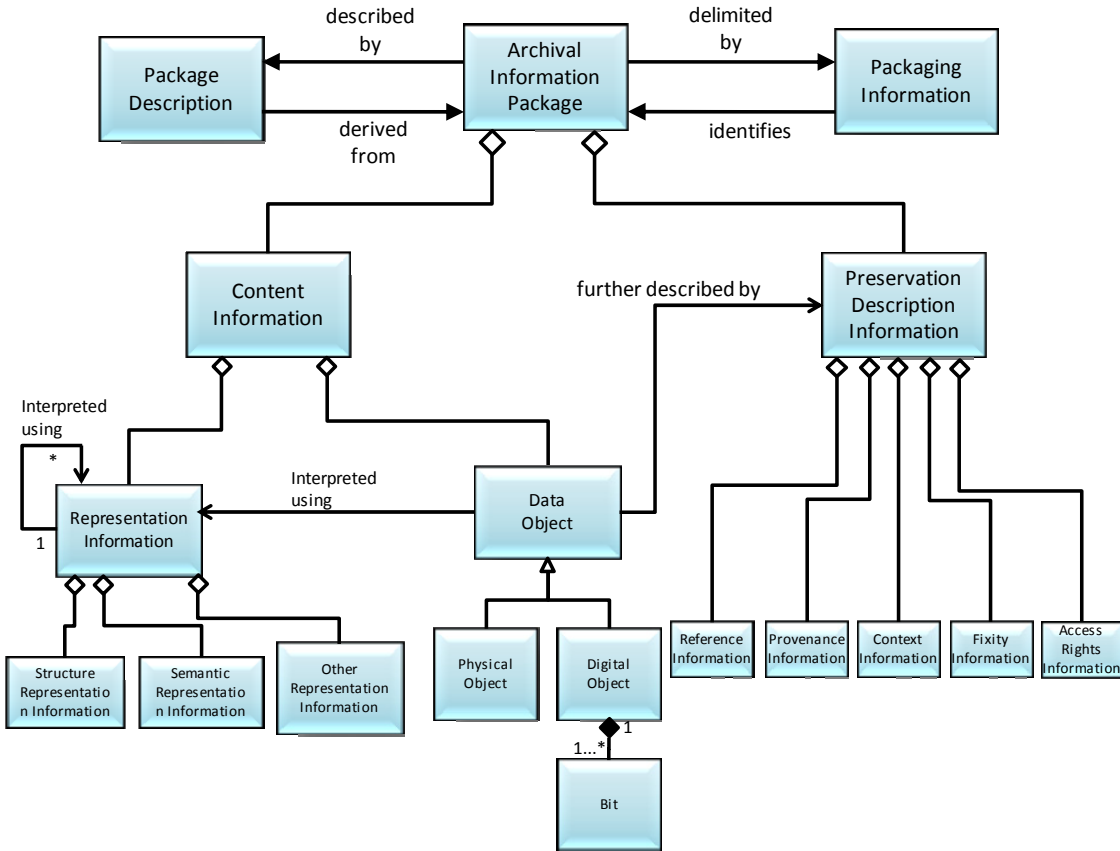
described by

Archival Information Package

delimited by

Package Description

Packaging Information

derived from

identifies

Content Information

further described by

Preservation Description Information

Interpreted using

*

1

Representation Information

Interpreted using

Data Object

Structure Representation Information

Semantic Representation Information

Other Representation Information

Physical Object

Digital Object

1

1...*

Bit

Reference Information

Provenance Information

Context Information

Fixity Information

Access Rights Information